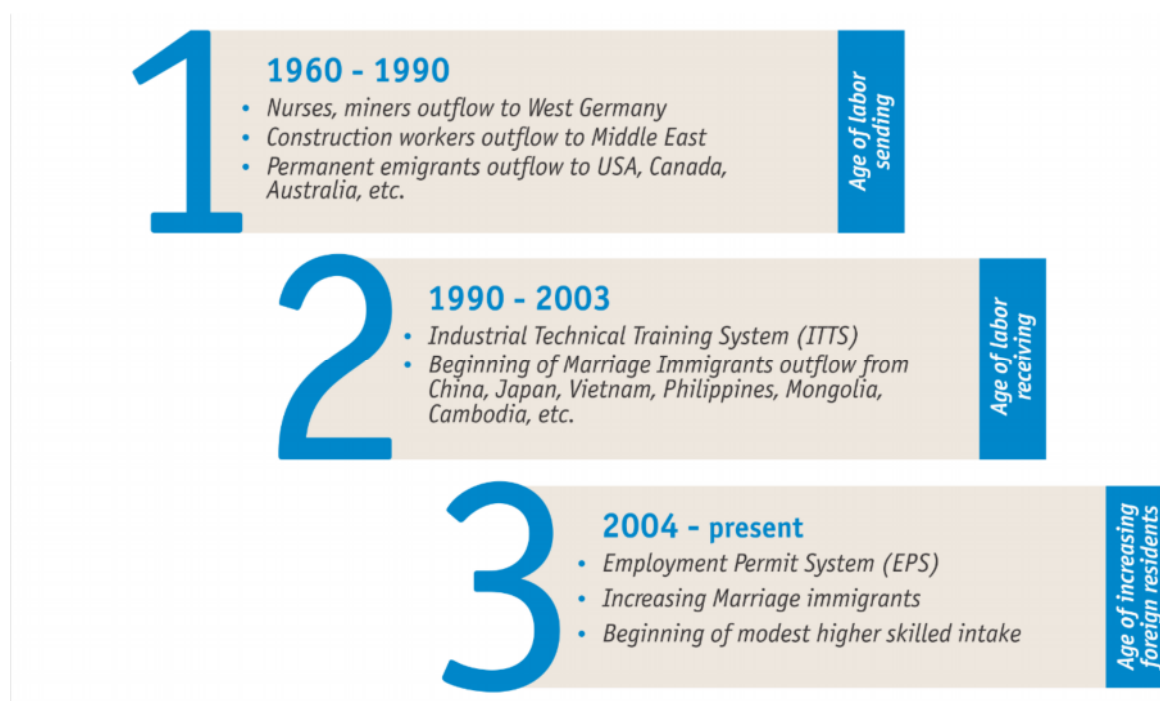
1

1960 - 1990

• Nurses, miners outflow to West Germany
• Construction workers outflow to Middle East
• Permanent emigrants outflow to USA, Canada, Australia, etc.

Age of labor sending

2

1990 - 2003

• Industrial Technical Training System (ITTS)
• Beginning of Marriage Immigrants outflow from China, Japan, Vietnam, Philippines, Mongolia, Cambodia, etc.

Age of labor receiving

3

2004 - present

• Employment Permit System (EPS)
• Increasing Marriage immigrants
• Beginning of modest higher skilled intake

Age of increasing foreign residents